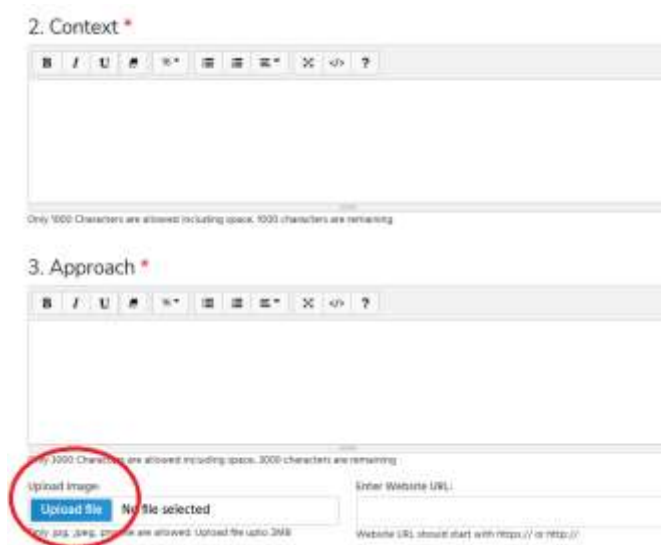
2. Context *

B I U ? 

Only 1000 Characters are allowed including space. 1000 characters are remaining

3. Approach *

B I U ?

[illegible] 3000 Characters are allowed including space. 3000 characters are remaining

Upload Image:

Upload file No file selected

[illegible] jpg, jpeg, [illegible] are allowed. Upload file upto 2MB

Enter Website URL:

Website URL should start with https:// or http://